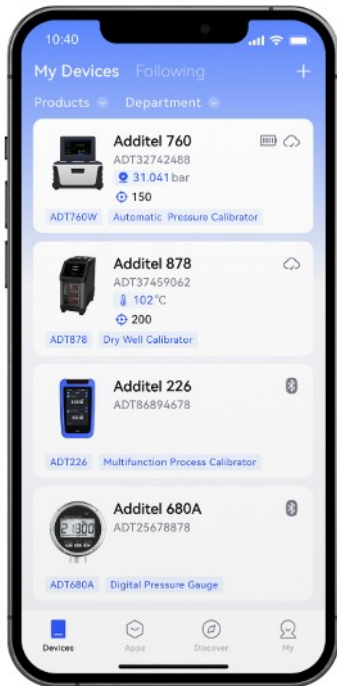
10:40

My Devices Following +

Products Department

Additel 760
ADT32742488
31.041 bar
150
ADT760W Automatic Pressure Calibrator

Additel 878
ADT37459062
102°C
200
ADT878 Dry Well Calibrator

Additel 226
ADT86894678
ADT226 Multifunction Process Calibrator

Additel 680A
ADT25678878
21.300
ADT680A Digital Pressure Gauge

Devices Apps Discover My